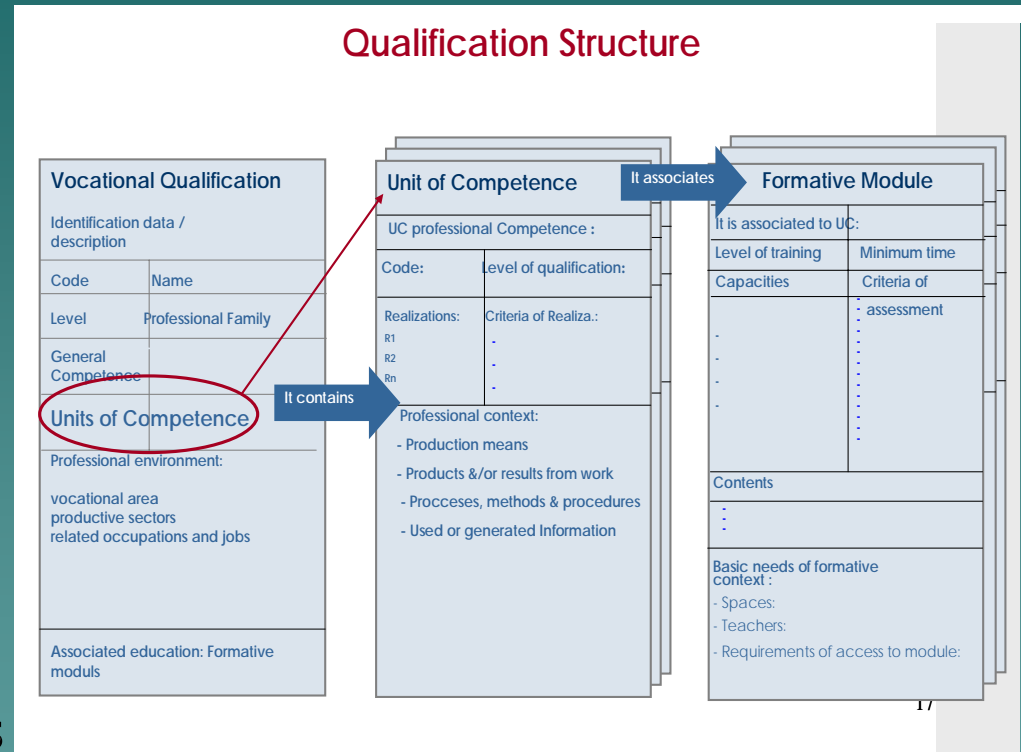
Qualification Structure

Vocational Qualification

Identification data / description

Code Name

Level Professional Family

General Competence

Units of Competence

Professional environment:

vocational area
productive sectors
related occupations and jobs

Associated education: Formative moduls

It contains

Unit of Competence

UC professional Competence :

Code: Level of qualification:

Realizations: Criteria of Realiza.:
R1 -
R2 -
Rn -

Professional context:
- Production means
- Products &/or results from work
- Procceses, methods & procedures
- Used or generated Information

It associates

Formative Module

It is associated to UC:

Level of training Minimum time

Capacities Criteria of assessment

-
-
-
-

Contents
-
-

Basic needs of formative context :
- Spaces:
- Teachers:
- Requirements of access to module:

17